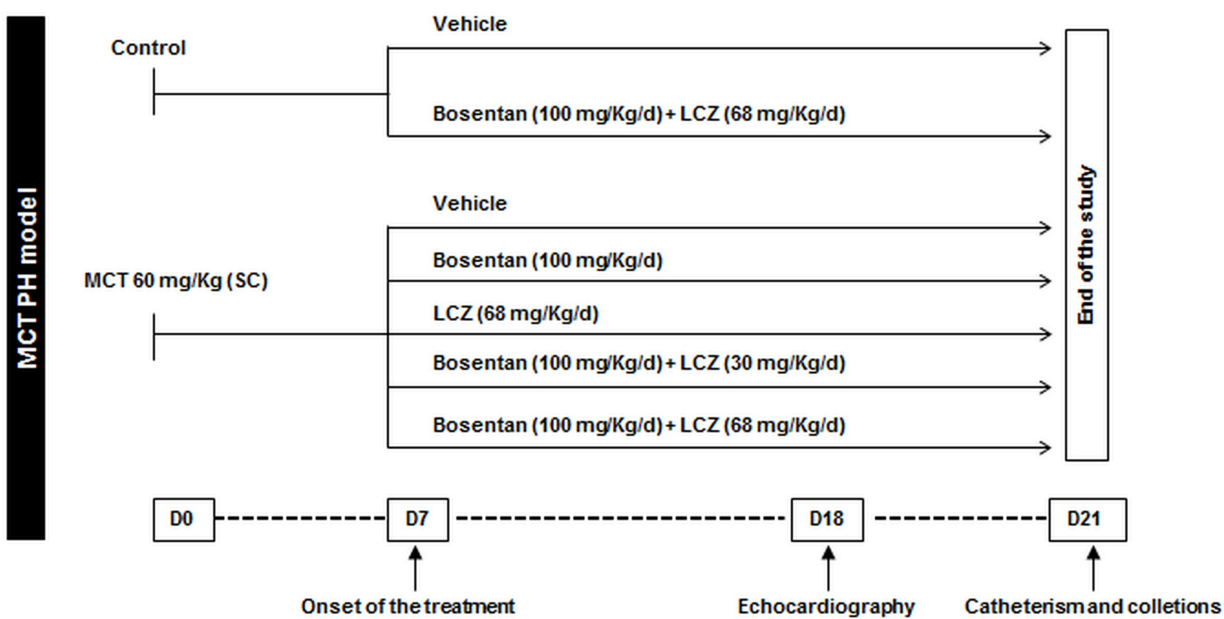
MCT PH model

Control

Vehicle

Bosentan (100 mg/Kg/d) + LCZ (68 mg/Kg/d)

MCT 60 mg/Kg (SC)

Vehicle

Bosentan (100 mg/Kg/d)

LCZ (68 mg/Kg/d)

Bosentan (100 mg/Kg/d) + LCZ (30 mg/Kg/d)

Bosentan (100 mg/Kg/d) + LCZ (68 mg/Kg/d)

End of the study

D0

D7

D18

D21

Onset of the treatment

Echocardiography

Catheterism and colletions